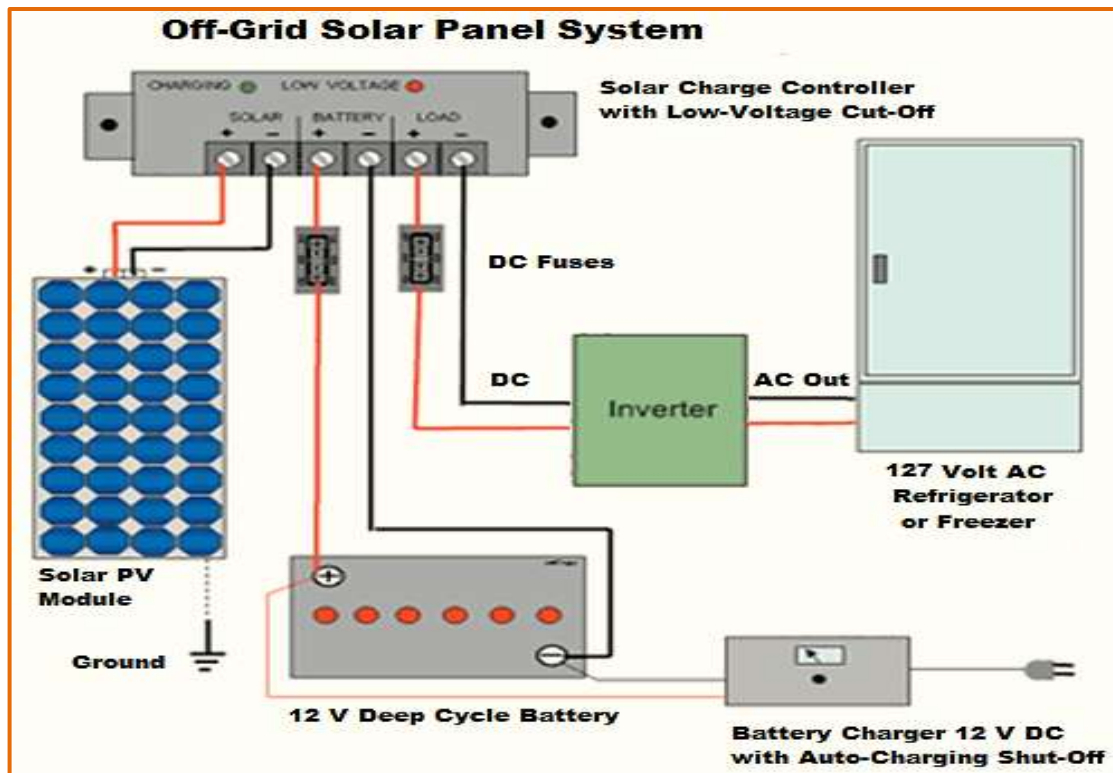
Off-Grid Solar Panel System

CHARGING LOW VOLTAGE

SOLAR + − BATTERY + − LOAD + −

Solar Charge Controller with Low-Voltage Cut-Off

+ −

DC Fuses

DC

Inverter

AC Out

127 Volt AC Refrigerator or Freezer

Solar PV Module

Ground

+

−

12 V Deep Cycle Battery

Battery Charger 12 V DC with Auto-Charging Shut-Off